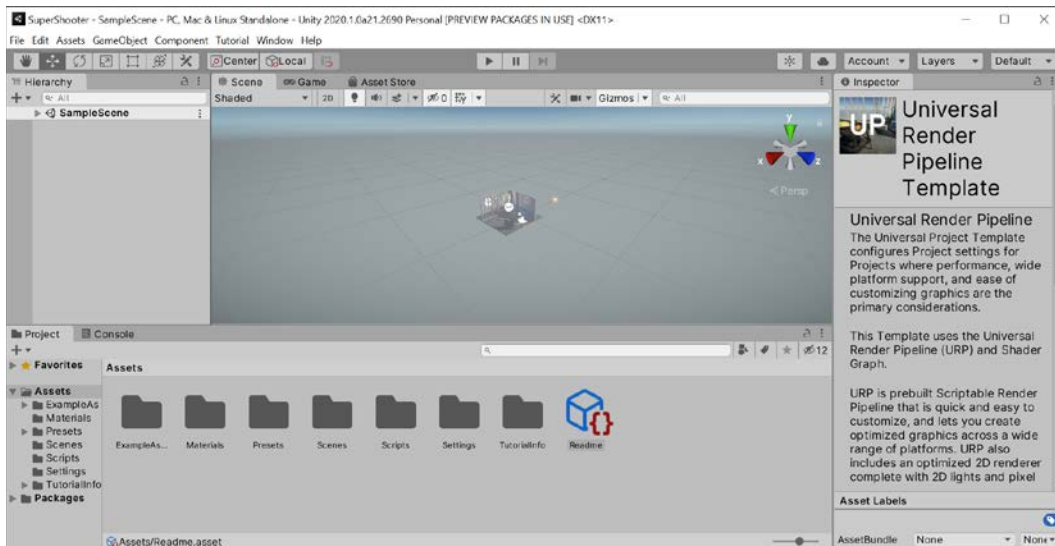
SuperShooter - SampleScene - PC, Mac & Linux Standalone - Unity 2020.1.0a21.2690 Personal [PREVIEW PACKAGES IN USE] <DX11>

File Edit Assets GameObject Component Tutorial Window Help

Center Local

Account Layers Default

Hierarchy

All

SampleScene

Scene Game Asset Store

Shaded 2D 0 Gizmos All

< Persp

Inspector

UP

Universal Render Pipeline Template

Universal Render Pipeline

The Universal Project Template configures Project settings for Projects where performance, wide platform support, and ease of customizing graphics are the primary considerations.

This Template uses the Universal Render Pipeline (URP) and Shader Graph.

URP is prebuilt Scriptable Render Pipeline that is quick and easy to customize, and lets you create optimized graphics across a wide range of platforms. URP also includes an optimized 2D renderer complete with 2D lights and pixel

Asset Labels

AssetBundle None None

Project Console

12

Favorites

Assets

Assets
ExampleAs
Materials
Presets
Scenes
Scripts
Settings
TutorialInfo
Packages

ExampleAs... Materials Presets Scenes Scripts Settings TutorialInfo Readme

Assets/Readme.asset